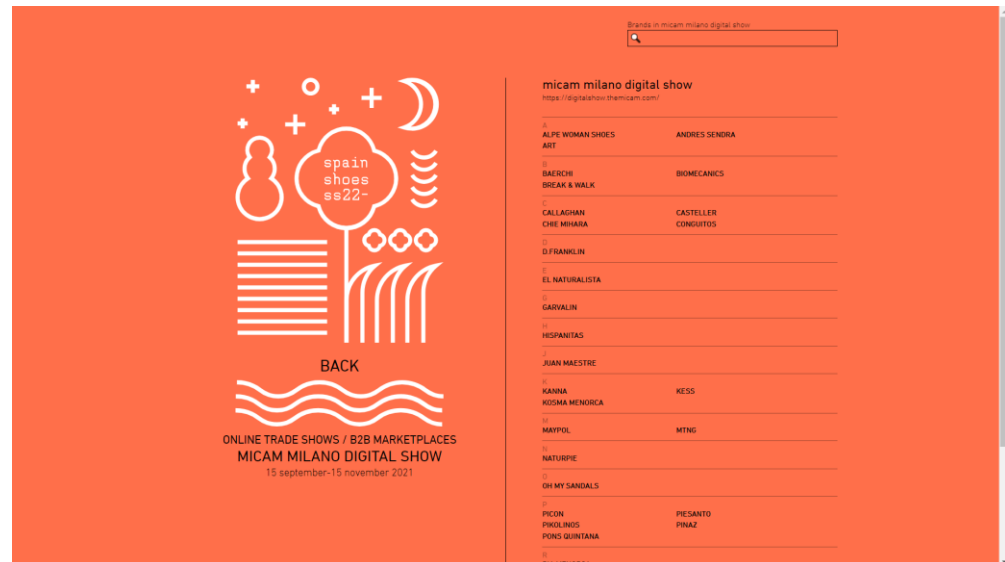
Brands in micam milano digital show

spain shoes ss22-

BACK

ONLINE TRADE SHOWS / B2B MARKETPLACES
MICAM MILANO DIGITAL SHOW
15 september-15 november 2021

micam milano digital show
https://digitalshow.themicam.com/

A
ALPE WOMAN SHOES
ANDRES SENDRA
ART

B
BAERCHI
BIOMECANICS
BREAK & WALK

C
CALLAGHAN
CASTELLER
CHIE MIHARA
CONGUITOS

D
D.FRANKLIN

E
EL NATURALISTA

G
GARVALIN

H
HISPANITAS

J
JUAN MAESTRE

K
KANNA
KESS
KOSMA MENORCA

M
MAYPOL
MTNG

N
NATURPIE

O
OH MY SANDALS

P
PICON
PIESANTO
PIKOLINOS
PINAZ
PONS QUINTANA

R
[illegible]